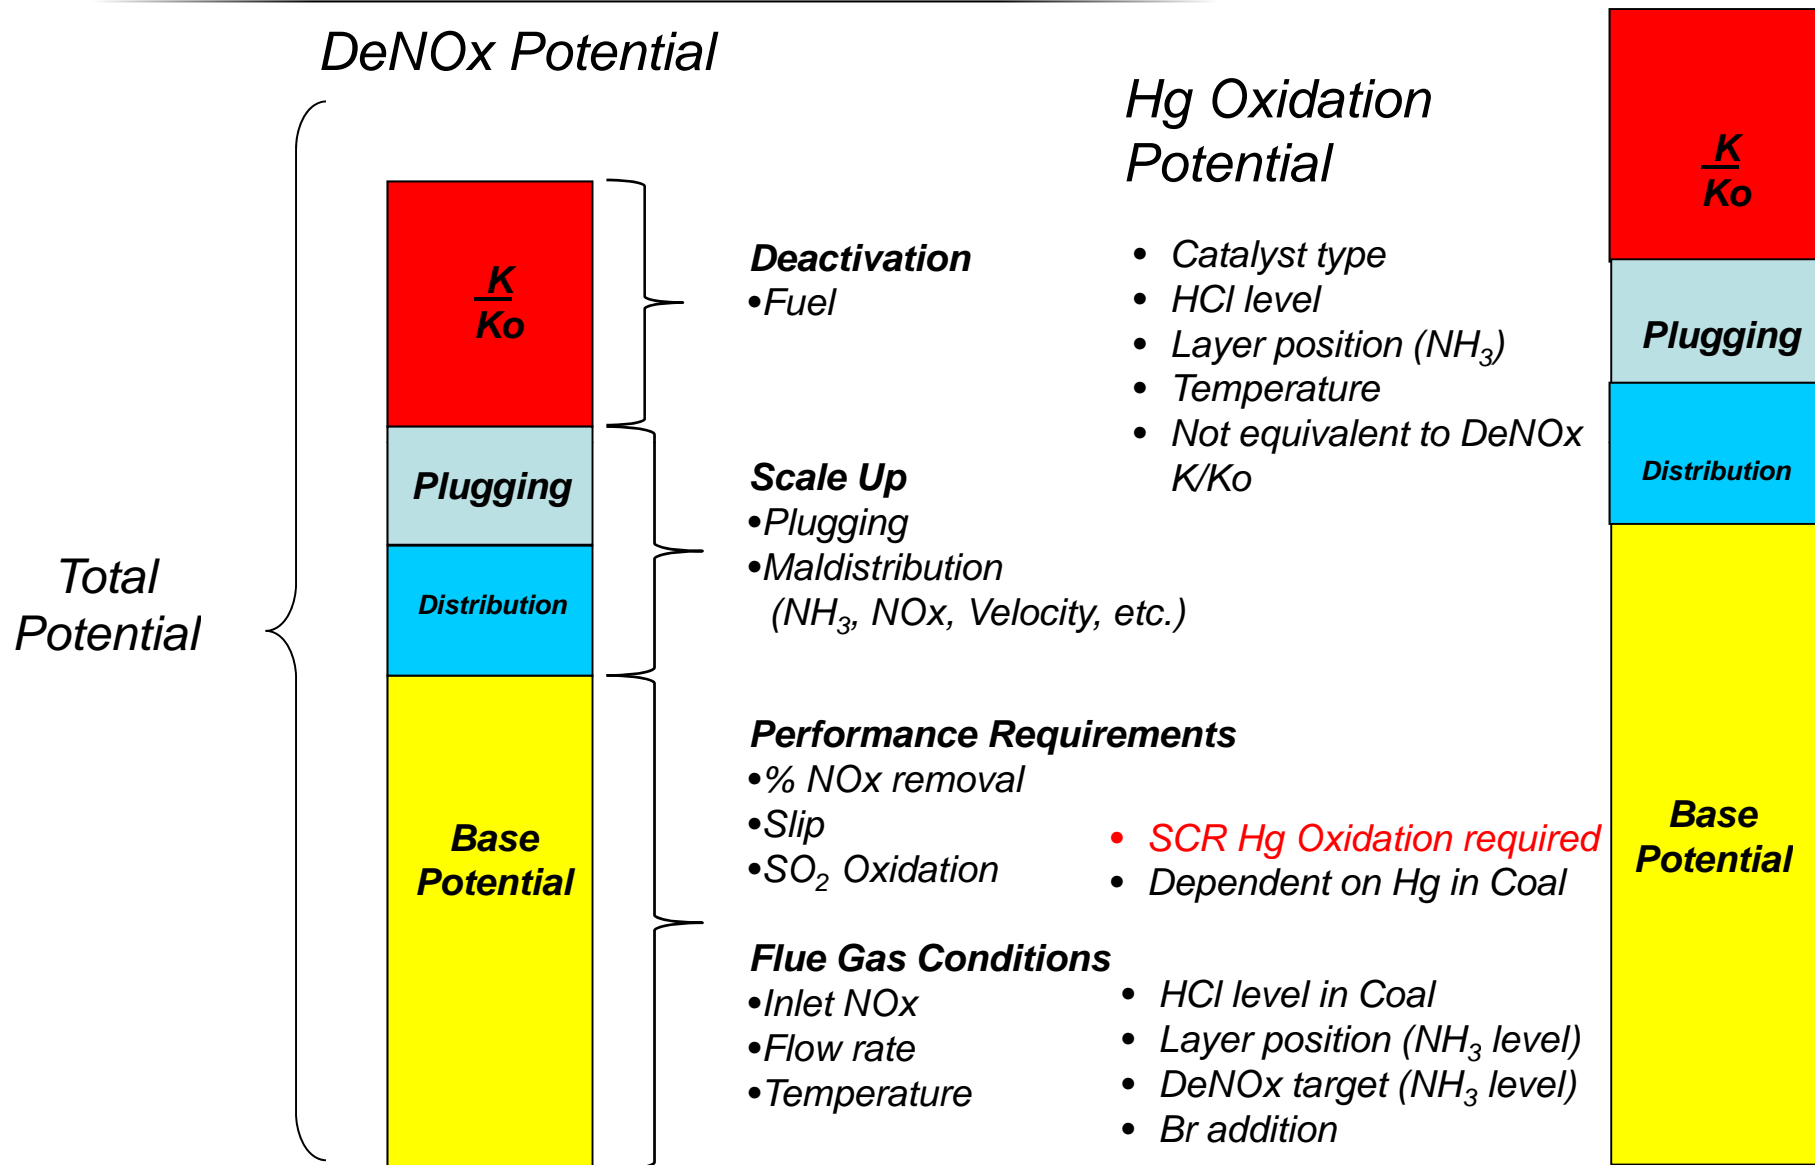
DeNOx Potential

Hg Oxidation Potential

Total Potential

$\frac{K}{Ko}$

Plugging

Distribution

Base Potential

Deactivation
•Fuel

• Catalyst type
• HCl level
• Layer position ($NH_3$)
• Temperature
• Not equivalent to DeNOx K/Ko

Scale Up
•Plugging
•Maldistribution ($NH_3$, NOx, Velocity, etc.)

Performance Requirements
•% NOx removal
•Slip
•$SO_2$ Oxidation

• SCR Hg Oxidation required
• Dependent on Hg in Coal

Flue Gas Conditions
•Inlet NOx
•Flow rate
•Temperature

• HCl level in Coal
• Layer position ($NH_3$ level)
• DeNOx target ($NH_3$ level)
• Br addition

$\frac{K}{Ko}$

Plugging

Distribution

Base Potential